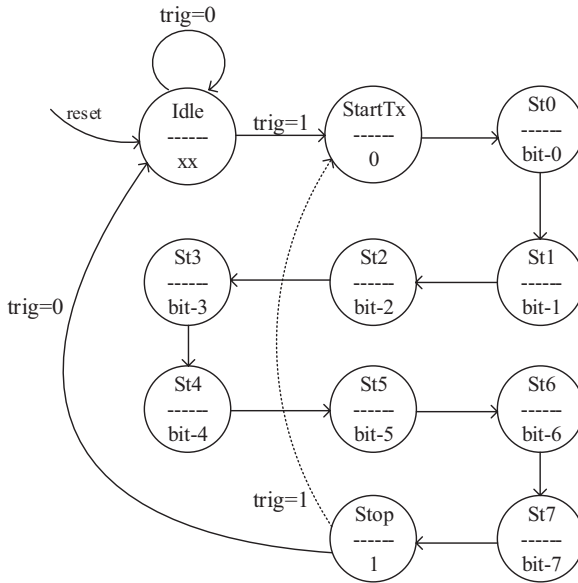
trig=0

reset

Idle
-----
xx

trig=1

StartTx
-----
0

St0
-----
bit-0

St3
-----
bit-3

St2
-----
bit-2

St1
-----
bit-1

trig=0

St4
-----
bit-4

St5
-----
bit-5

St6
-----
bit-6

trig=1

Stop
-----
1

St7
-----
bit-7